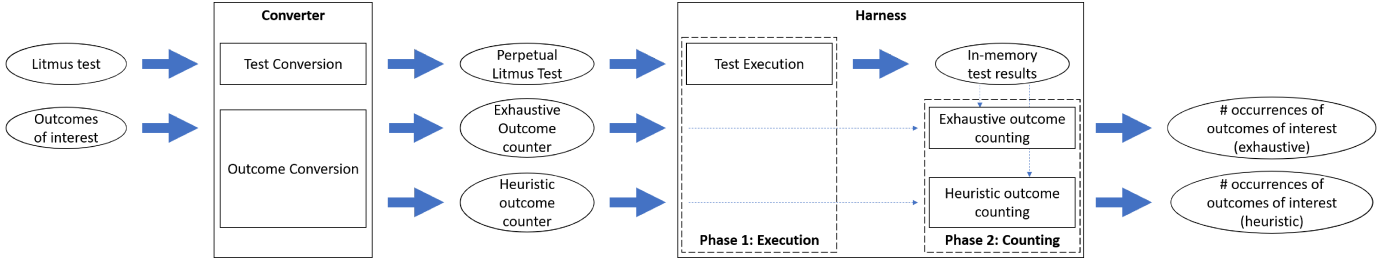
Litmus test

Outcomes of interest

Converter

Test Conversion

Outcome Conversion

Perpetual Litmus Test

Exhaustive Outcome counter

Heuristic outcome counter

Harness

Test Execution

Phase 1: Execution

In-memory test results

Exhaustive outcome counting

Heuristic outcome counting

Phase 2: Counting

# occurrences of outcomes of interest (exhaustive)

# occurrences of outcomes of interest (heuristic)